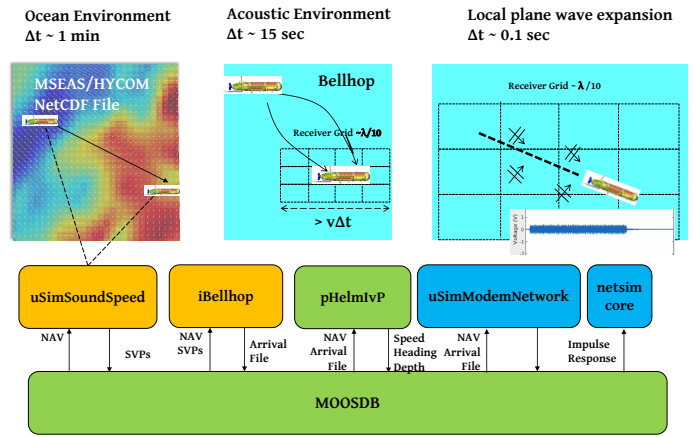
Ocean Environment
Δt ~ 1 min

Acoustic Environment
Δt ~ 15 sec

Local plane wave expansion
Δt ~ 0.1 sec

MSEAS/HYCOM
NetCDF File

Bellhop

Receiver Grid ~λ/10

> vΔt

Receiver Grid ~ λ/10

Voltage (V)

uSimSoundSpeed

iBellhop

pHelmIvP

uSimModemNetwork

netsim
core

NAV

SVPs

NAV
SVPs

Arrival
File

NAV
Arrival
File

Speed
Heading
Depth

NAV
Arrival
File

Impulse
Response

MOOSDB